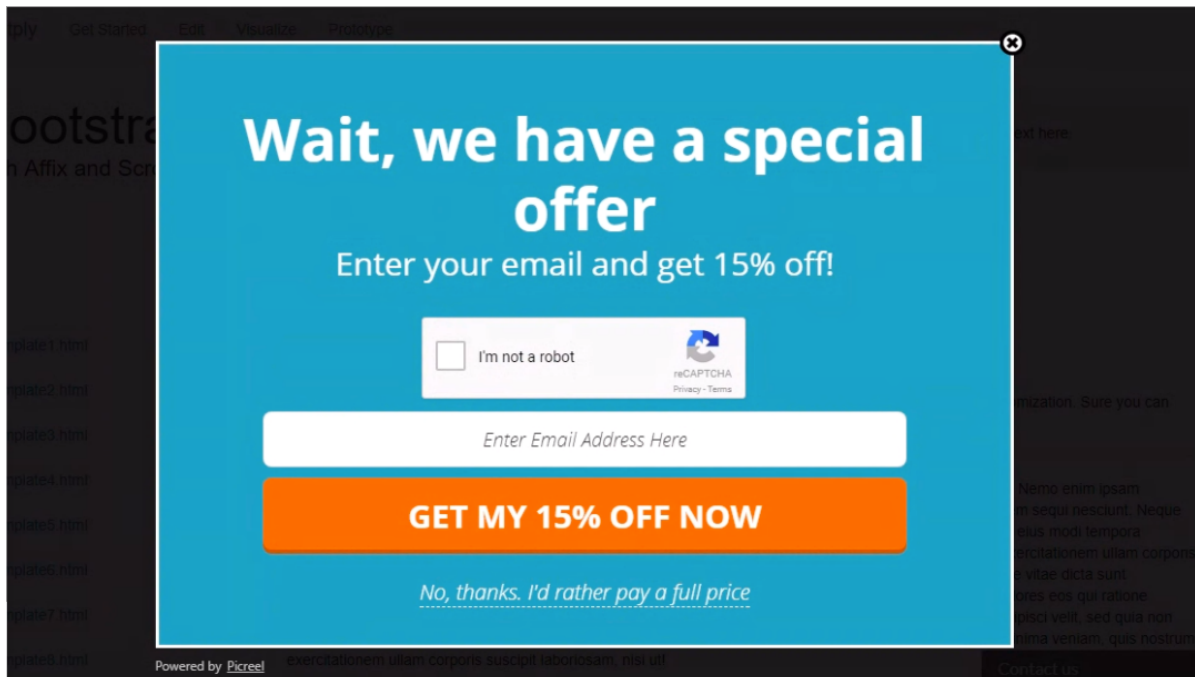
ply Get Started Edit Visualize Prototype

ootstra
h Affix and Scr

plate1.html
plate2.html
plate3.html
plate4.html
plate5.html
plate6.html
plate7.html
plate8.html

Wait, we have a special offer

Enter your email and get 15% off!

I'm not a robot
reCAPTCHA
Privacy - Terms

Enter Email Address Here

GET MY 15% OFF NOW

No, thanks. I'd rather pay a full price

Powered by Picreel

exercitationem ullam corporis suscipit laboriosam, nisi ut

xt here.

mization. Sure you can

Nemo enim ipsam
m sequi nesciunt. Neque
eius modi tempora
ercitationem ullam corpor
e vitae dicta sunt
ores eos qui ratione
pisci velit, sed quia non
nima veniam, quis nostrum

Contact us